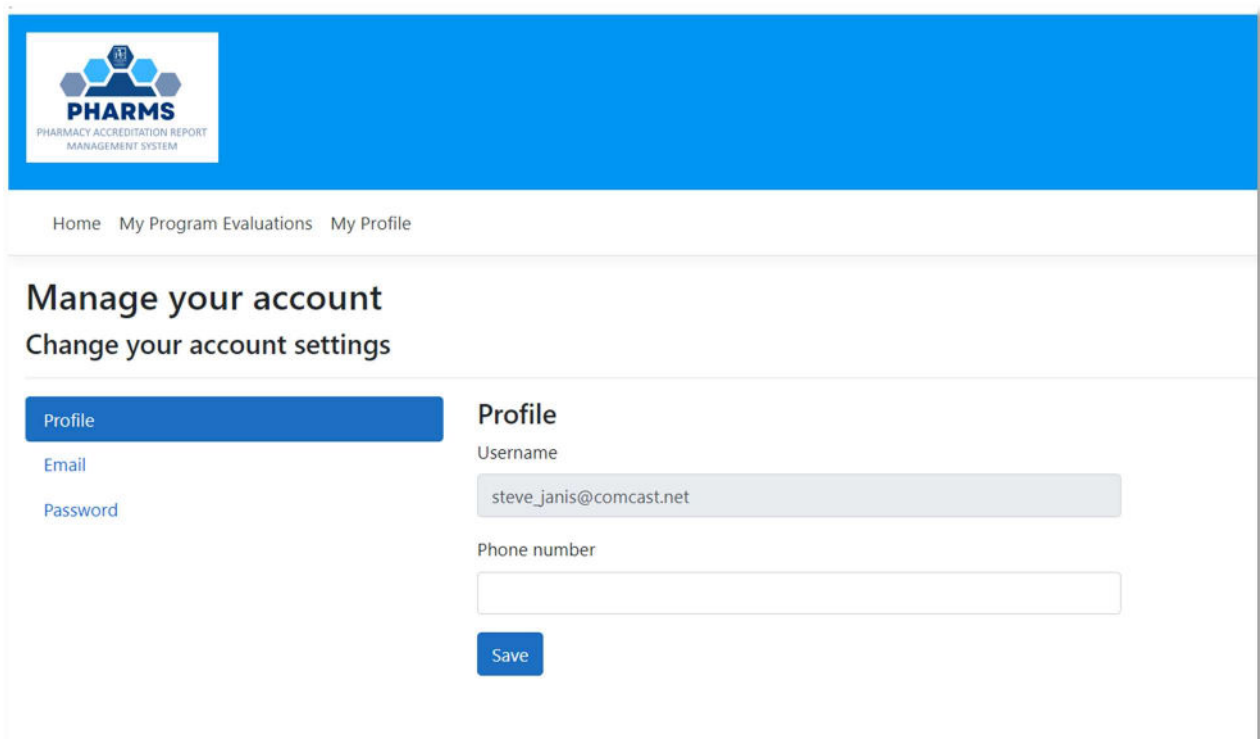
PHARMS
PHARMACY ACCREDITATION REPORT MANAGEMENT SYSTEM

Home My Program Evaluations My Profile

Manage your account

Change your account settings

Profile
Email
Password

Profile

Username

steve_janis@comcast.net

Phone number

Save